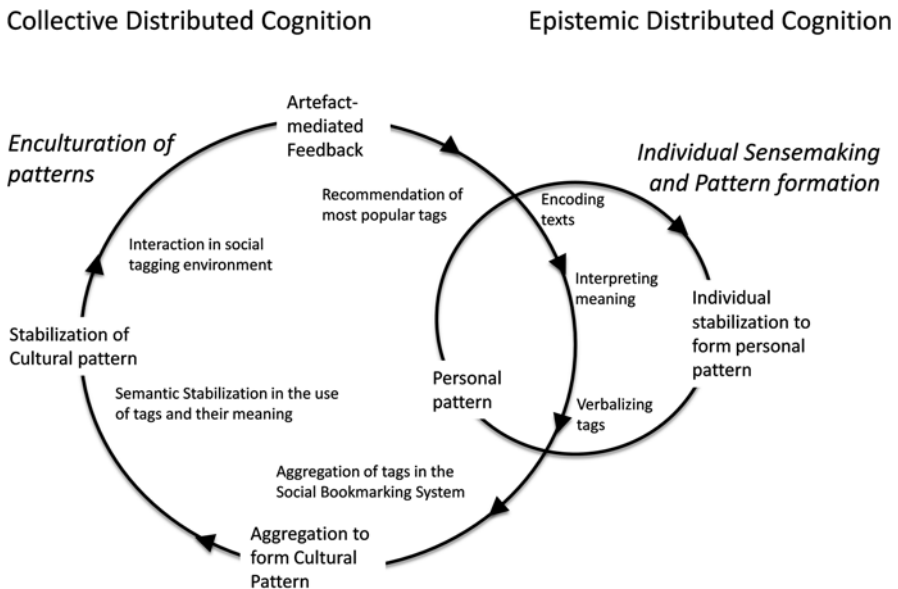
Collective Distributed Cognition

Epistemic Distributed Cognition

Enculturation of patterns

Artefact-mediated Feedback

Individual Sensemaking and Pattern formation

Recommendation of most popular tags

Encoding texts

Interaction in social tagging environment

Interpreting meaning

Individual stabilization to form personal pattern

Stabilization of Cultural pattern

Personal pattern

Semantic Stabilization in the use of tags and their meaning

Verbalizing tags

Aggregation of tags in the Social Bookmarking System

Aggregation to form Cultural Pattern